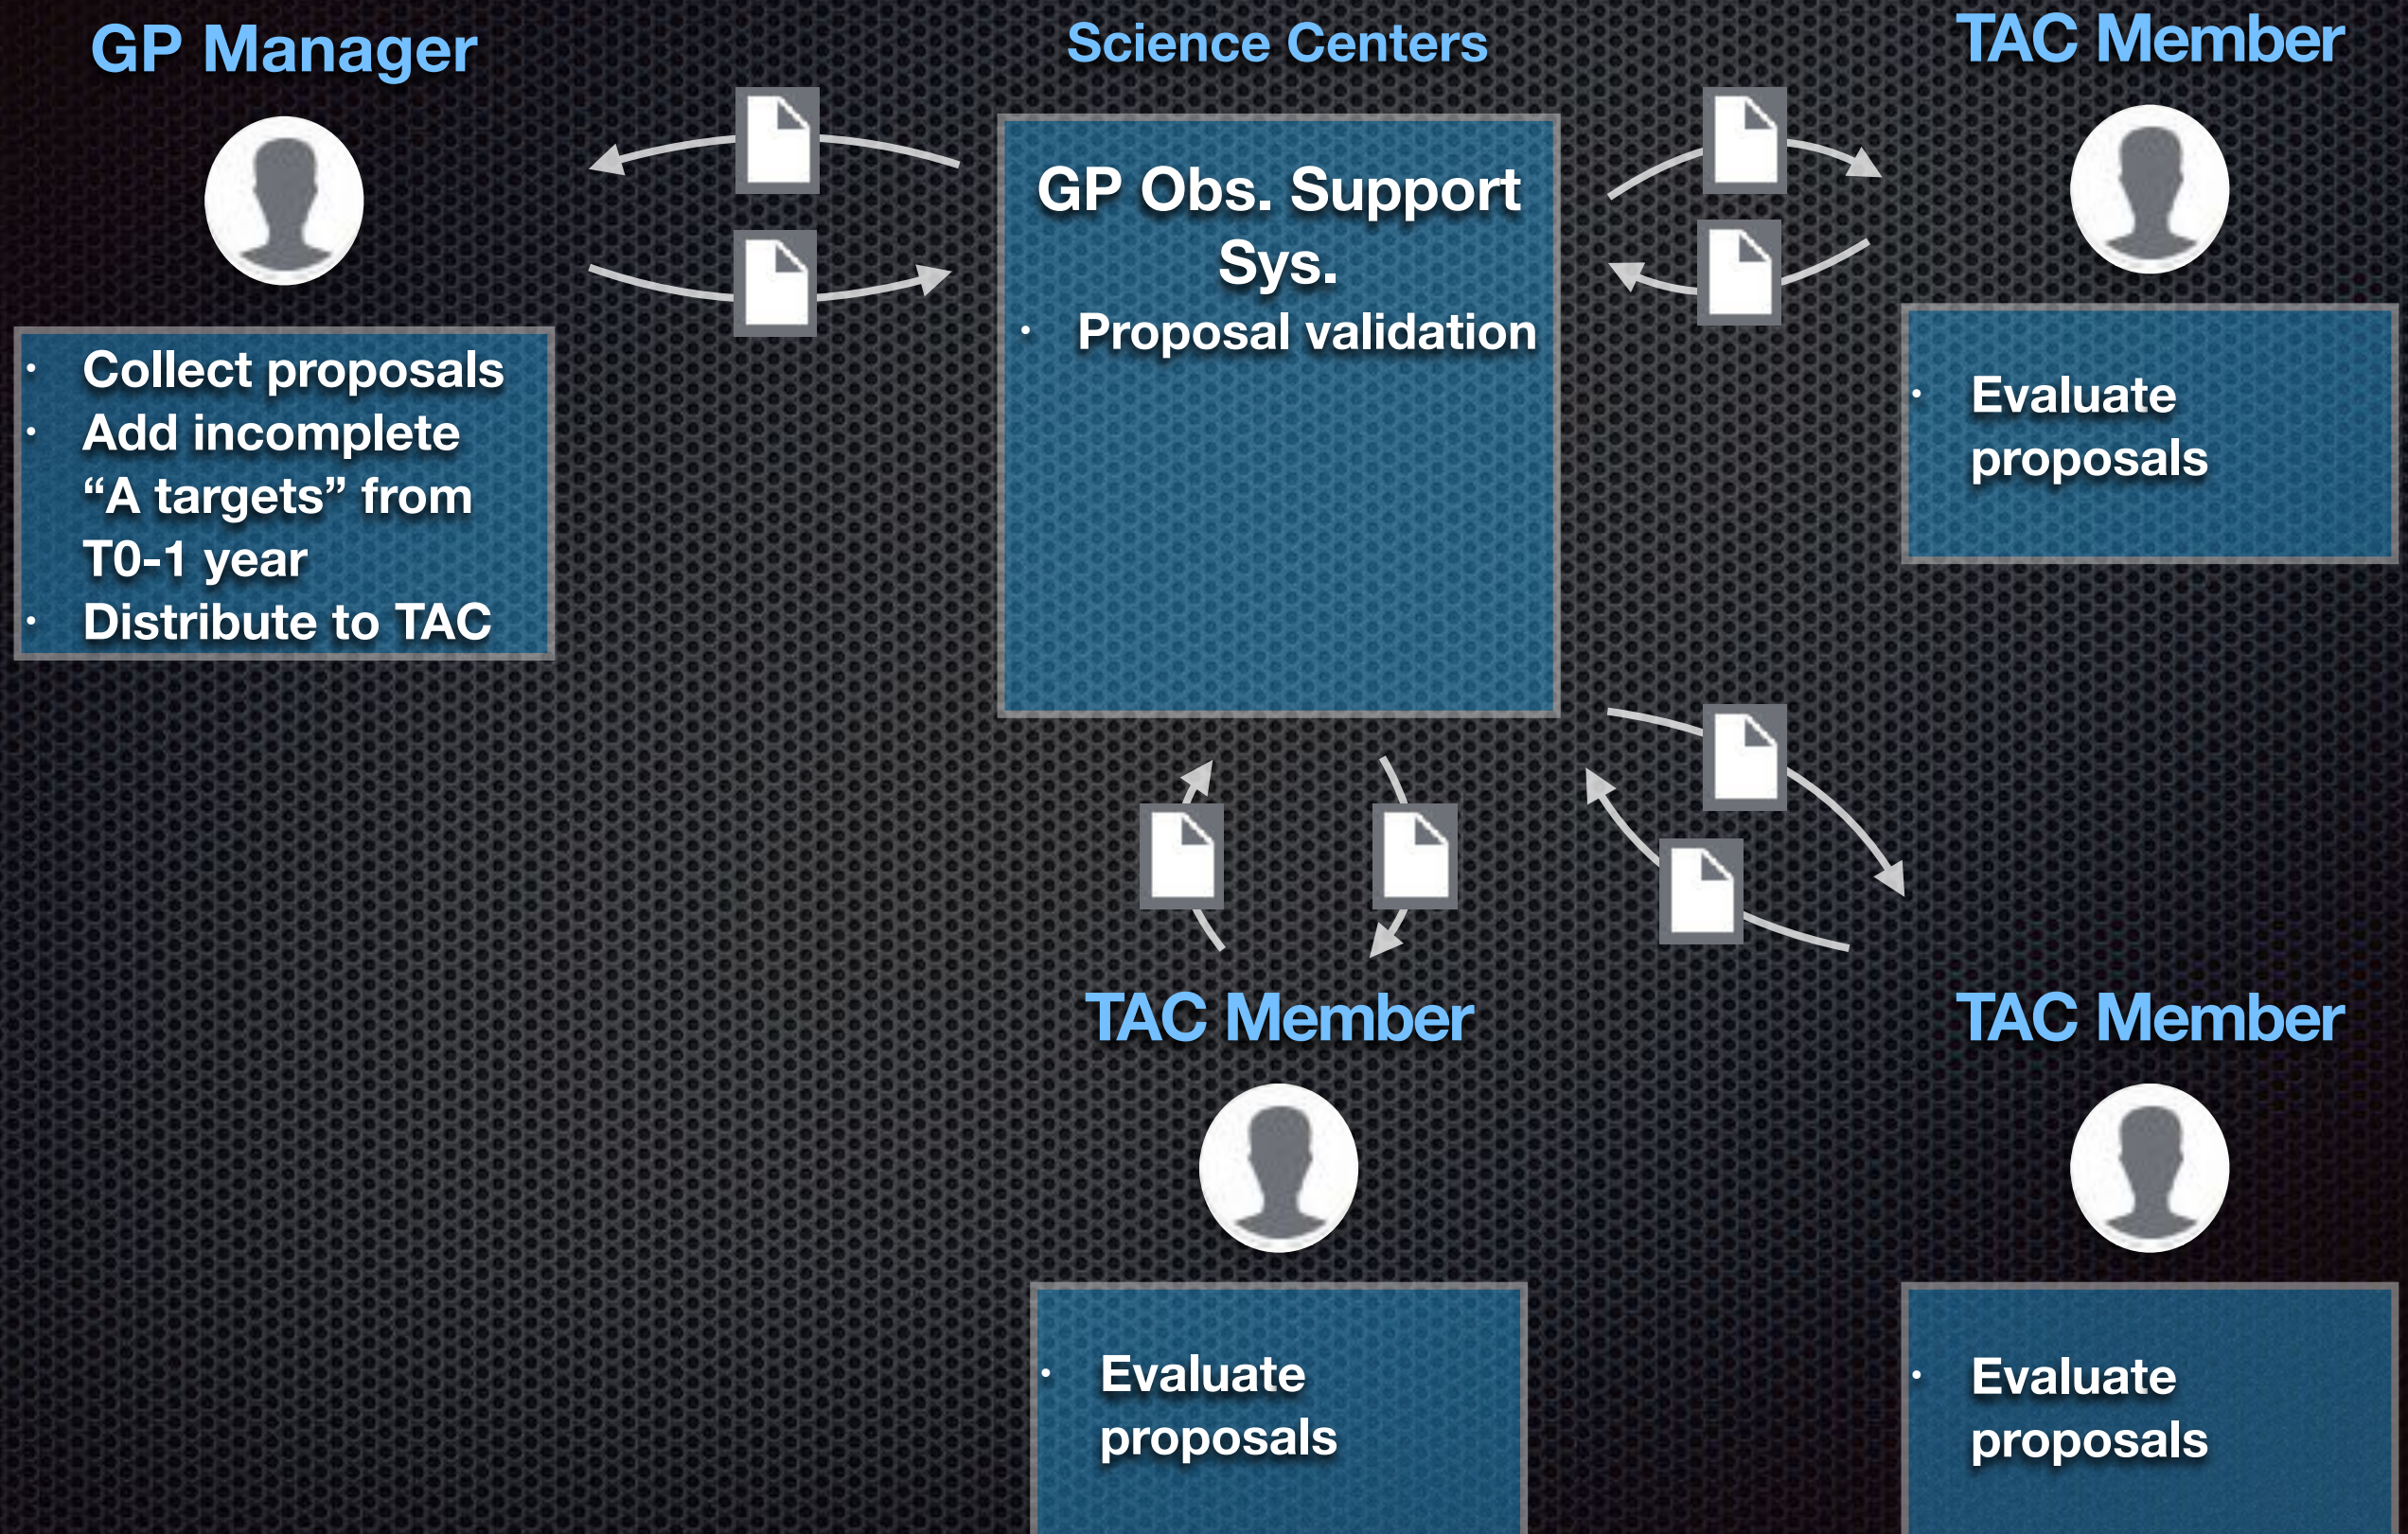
GP Manager

Science Centers

TAC Member

GP Obs. Support Sys.

- Proposal validation

- Collect proposals
- Add incomplete "A targets" from T0-1 year
- Distribute to TAC

- Evaluate proposals

TAC Member

- Evaluate proposals

TAC Member

- Evaluate proposals